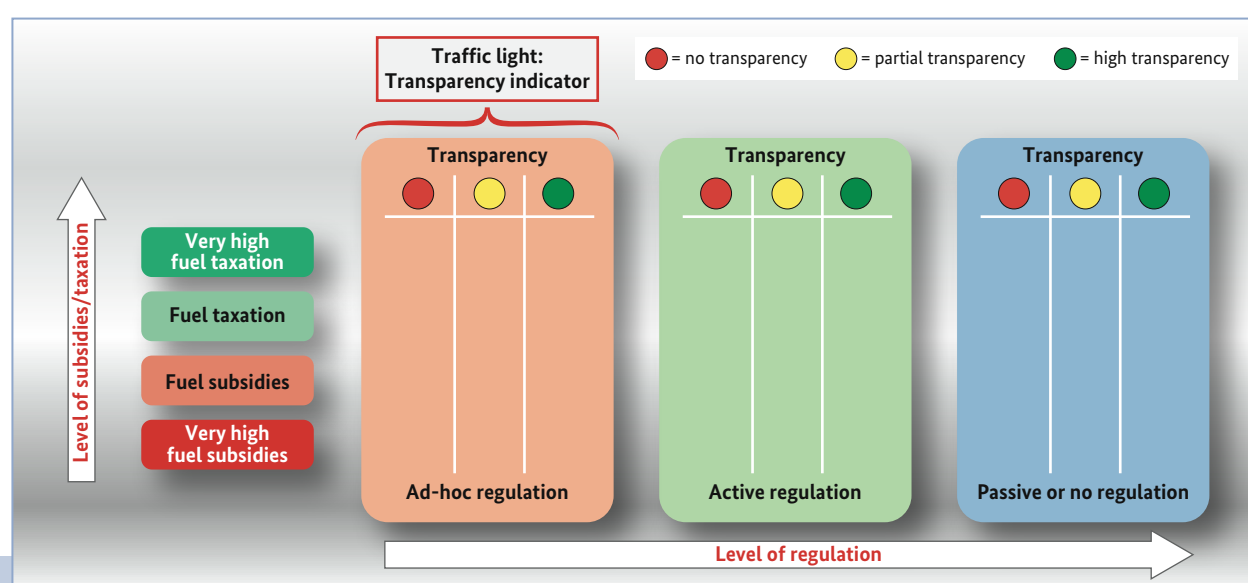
Traffic light:
Transparency indicator

= no transparency = partial transparency = high transparency

Level of subsidies/taxation

Very high fuel taxation

Fuel taxation

Fuel subsidies

Very high fuel subsidies

Transparency

Ad-hoc regulation

Transparency

Active regulation

Transparency

Passive or no regulation

Level of regulation